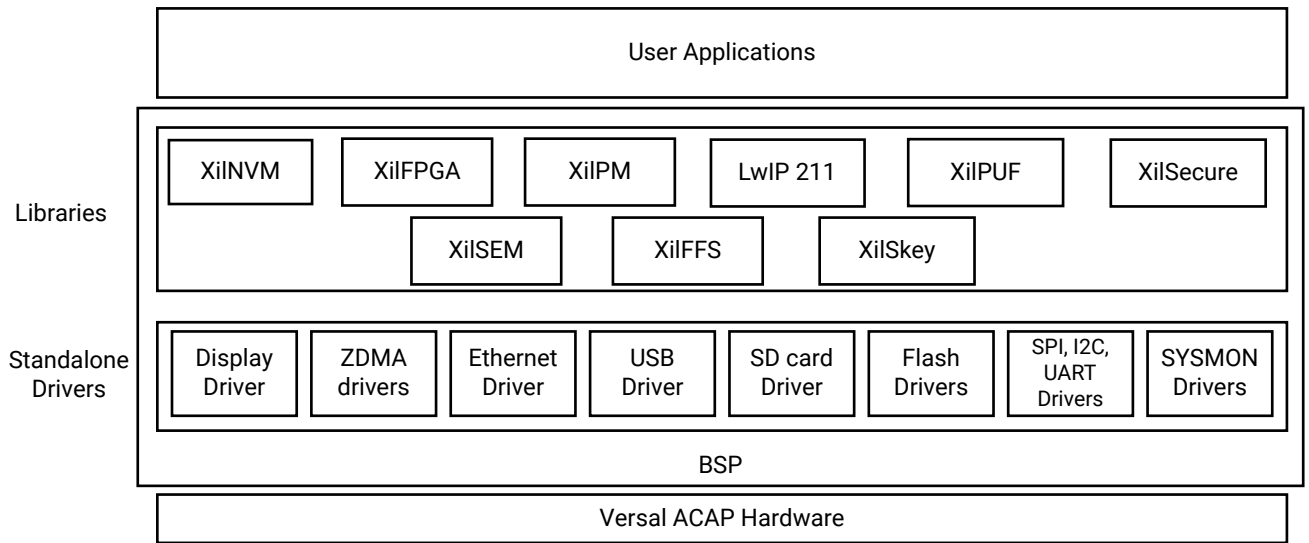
User Applications

Libraries

XilNVM
XilFPGA
XilPM
LwIP 211
XilPUF
XilSecure
XilSEM
XilFFS
XilSkey

Standalone Drivers

Display Driver
ZDMA drivers
Ethernet Driver
USB Driver
SD card Driver
Flash Drivers
SPI, I2C, UART Drivers
SYSMON Drivers

BSP

Versal ACAP Hardware